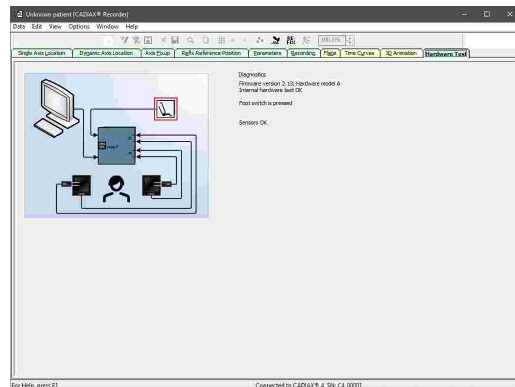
Unknown patient [CADIAX® Recorder]

Data Edit View Options Window Help

100.0%

Single Axis Location | Dynamic Axis Location | Axis Pickup | Reflix Reference Position | Parameters | Recording | Place | Time Curves | 3D Animation | Hardware Test

Diagnostics
Firmware version 2.10 Hardware model A
Internal hardware test OK

Foot switch is pressed

Sensors OK

For Help, press F1

Connected to CADIAX® 4, SN: C4 00001